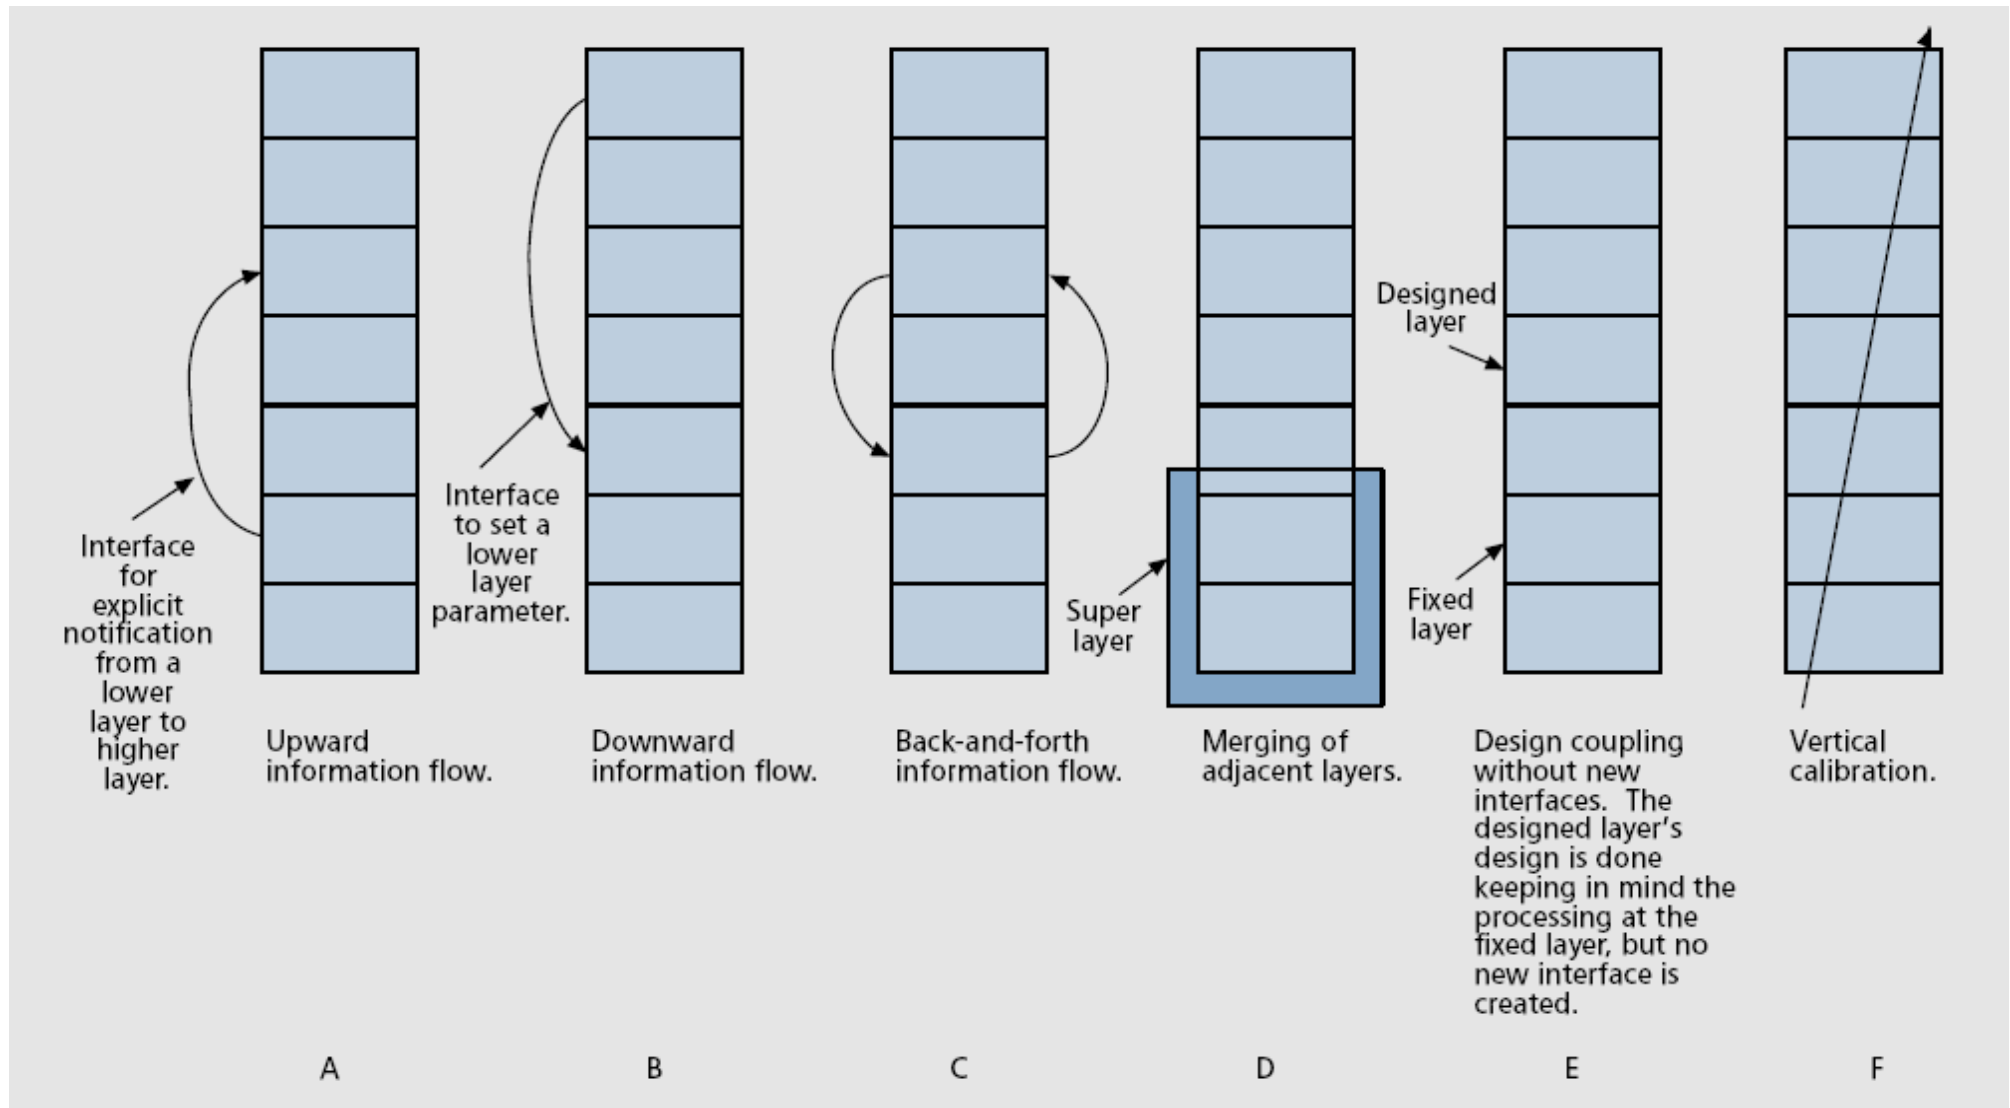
Interface for explicit notification from a lower layer to higher layer.

Upward information flow.

Interface to set a lower layer parameter.

Downward information flow.

Back-and-forth information flow.

Super layer

Merging of adjacent layers.

Designed layer

Fixed layer

Design coupling without new interfaces. The designed layer's design is done keeping in mind the processing at the fixed layer, but no new interface is created.

Vertical calibration.

A

B

C

D

E

F